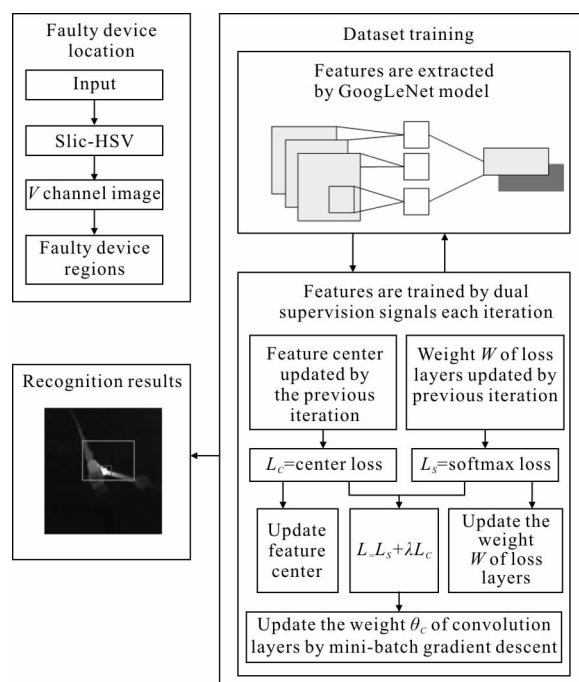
Faulty device location

Input

Slic-HSV

$V$ channel image

Faulty device regions

Dataset training

Features are extracted by GoogLeNet model

Features are trained by dual supervision signals each iteration

Feature center updated by the previous iteration

Weight $W$ of loss layers updated by previous iteration

$L_C$=center loss

$L_S$=softmax loss

Update feature center

$L_=L_S+\lambda L_C$

Update the weight $W$ of loss layers

Update the weight $\theta_C$ of convolution layers by mini-batch gradient descent

Recognition results